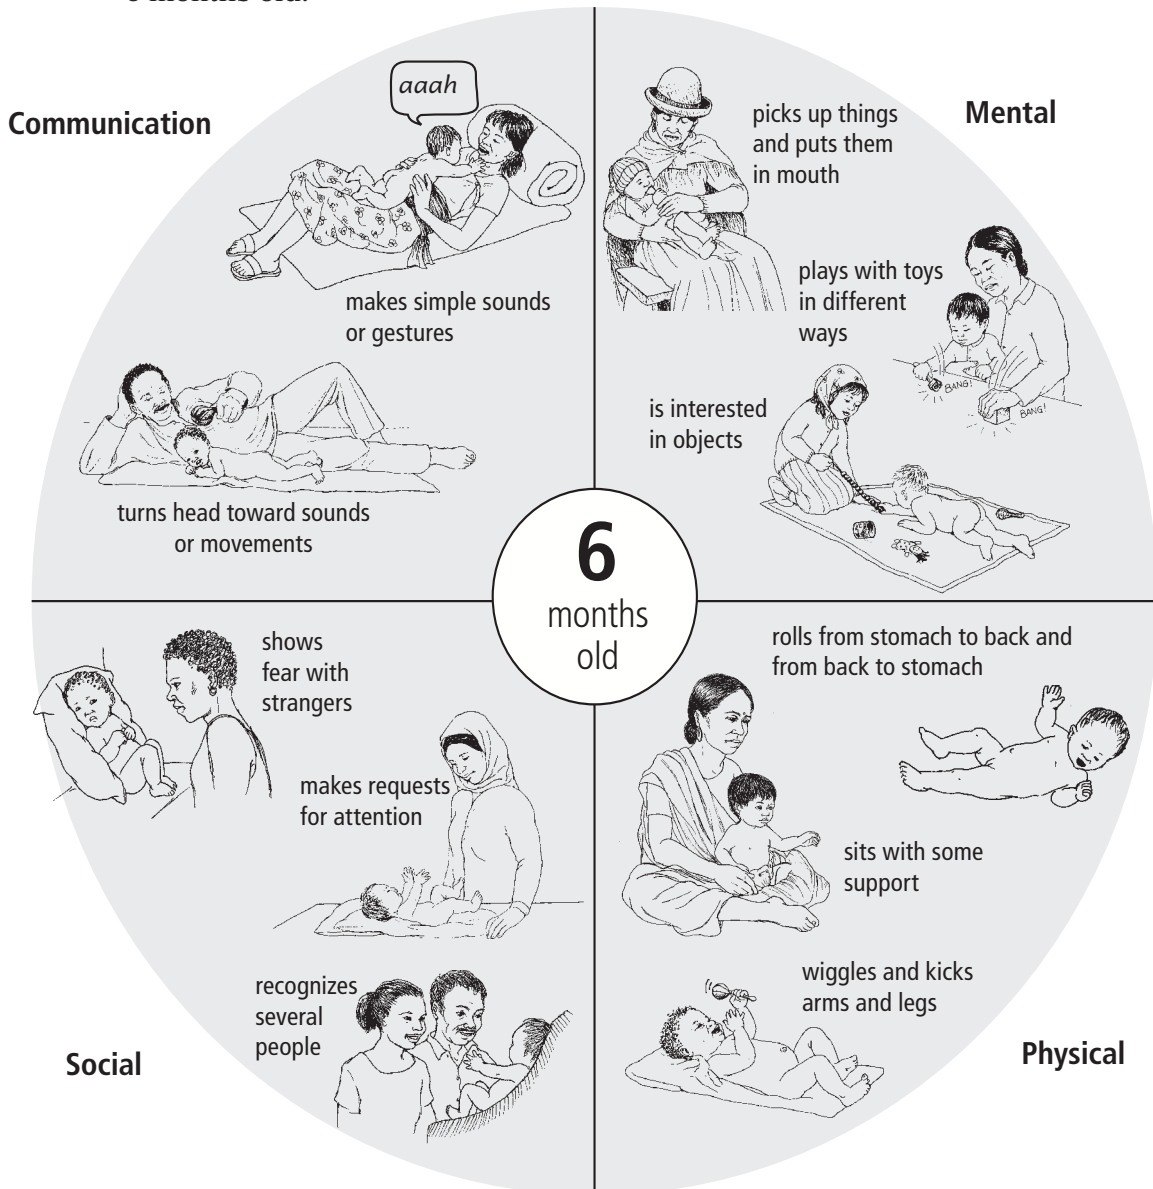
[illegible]

Communication

aaah

makes simple sounds or gestures

turns head toward sounds or movements

Mental

picks up things and puts them in mouth

plays with toys in different ways

BANG!

BANG!

is interested in objects

6 months old

Social

shows fear with strangers

makes requests for attention

recognizes several people

Physical

rolls from stomach to back and from back to stomach

sits with some support

wiggles and kicks arms and legs